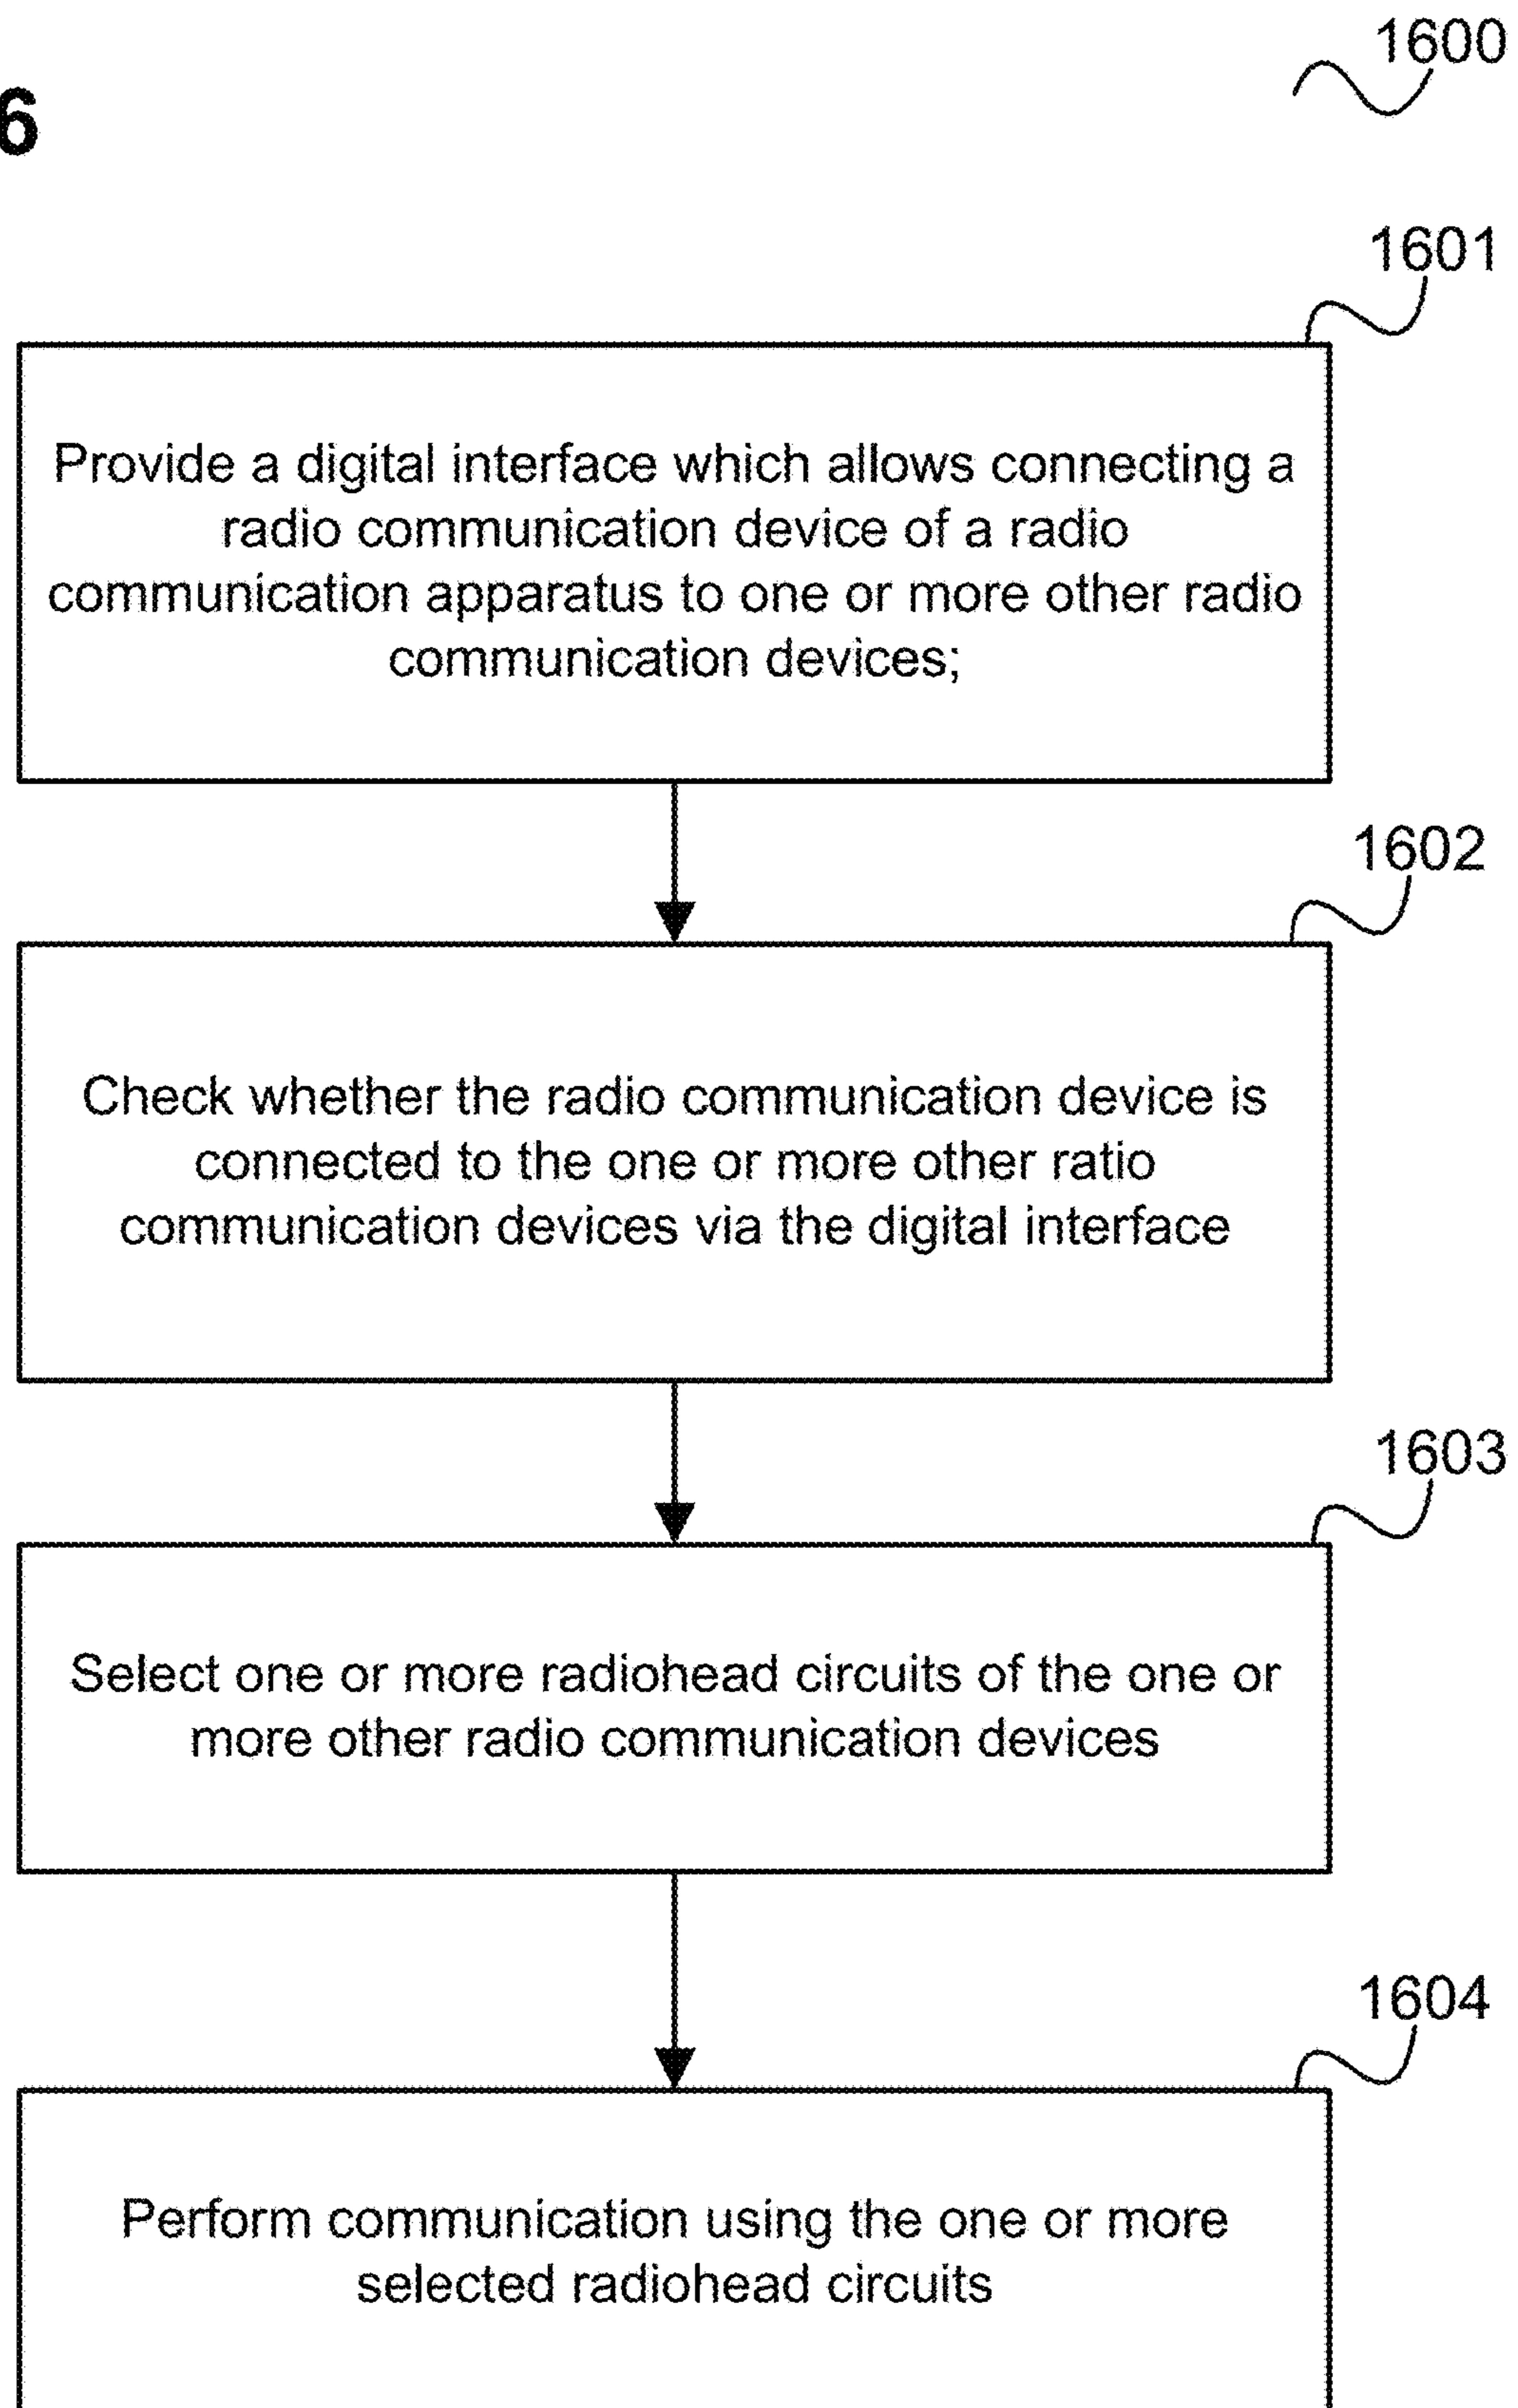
6

1600

1601

Provide a digital interface which allows connecting a radio communication device of a radio communication apparatus to one or more other radio communication devices;

1602

Check whether the radio communication device is connected to the one or more other ratio communication devices via the digital interface

1603

Select one or more radiohead circuits of the one or more other radio communication devices

1604

Perform communication using the one or more selected radiohead circuits